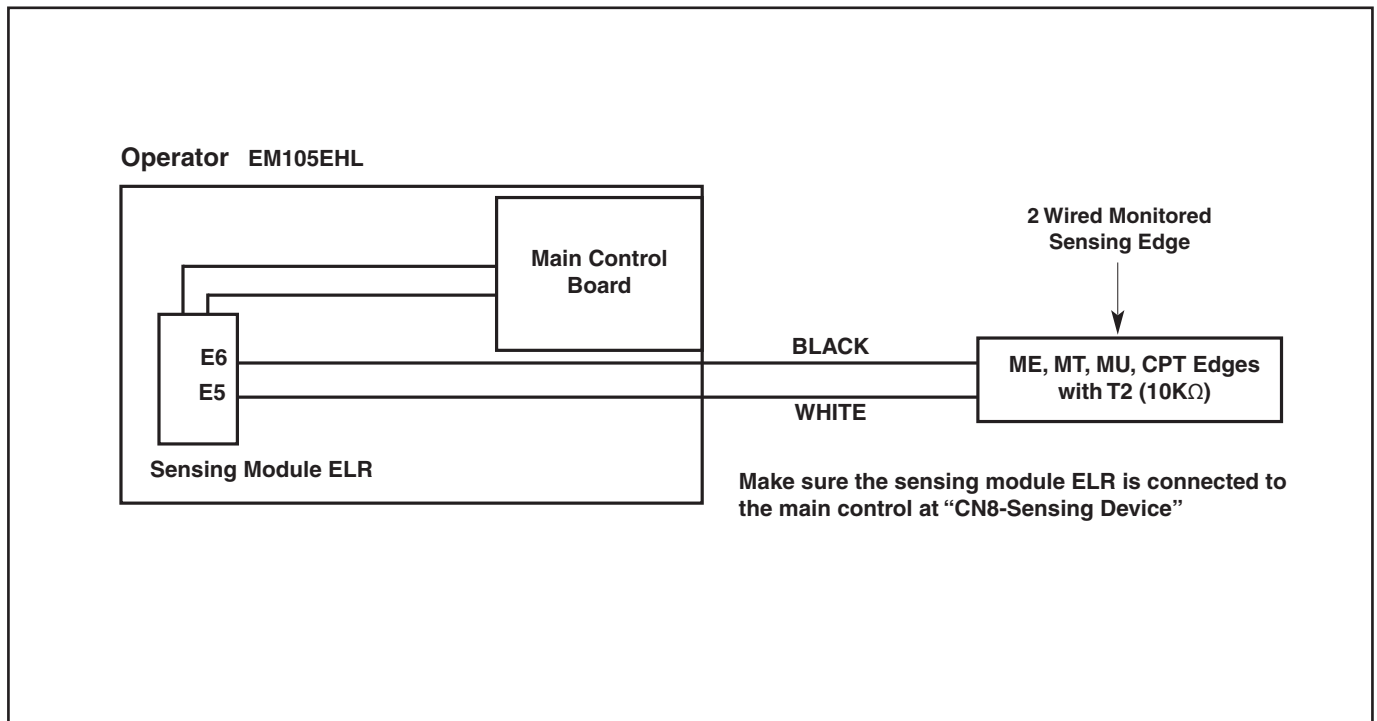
Operator EM105EHL

Main Control Board

2 Wired Monitored Sensing Edge

E6

E5

BLACK

WHITE

ME, MT, MU, CPT Edges with T2 (10K$\Omega$)

Sensing Module ELR

Make sure the sensing module ELR is connected to the main control at "CN8-Sensing Device"